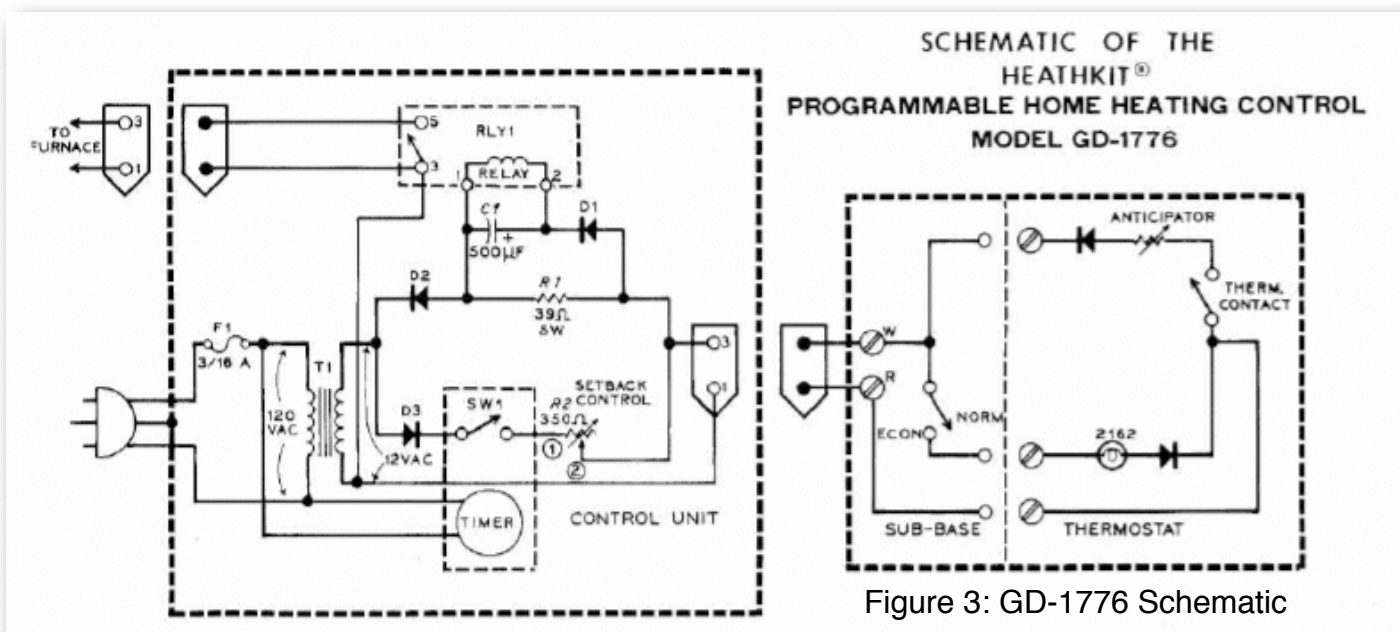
SCHEMATIC OF THE HEATHKIT®
PROGRAMMABLE HOME HEATING CONTROL
MODEL GD-1776

TO FURNACE
3
1
5
3
RLY1
1
RELAY
2
C1
+
500µF
D1
D2
R1
39Ω
5W
F1
3/16 A
T1
120 VAC
12VAC
D3
SW1
R2
350Ω
SETBACK CONTROL
①
②
3
1
TIMER
CONTROL UNIT

ANTICIPATOR
THERM. CONTACT
W
R
NORM
ECON
2162
SUB-BASE
THERMOSTAT

Figure 3: GD-1776 Schematic